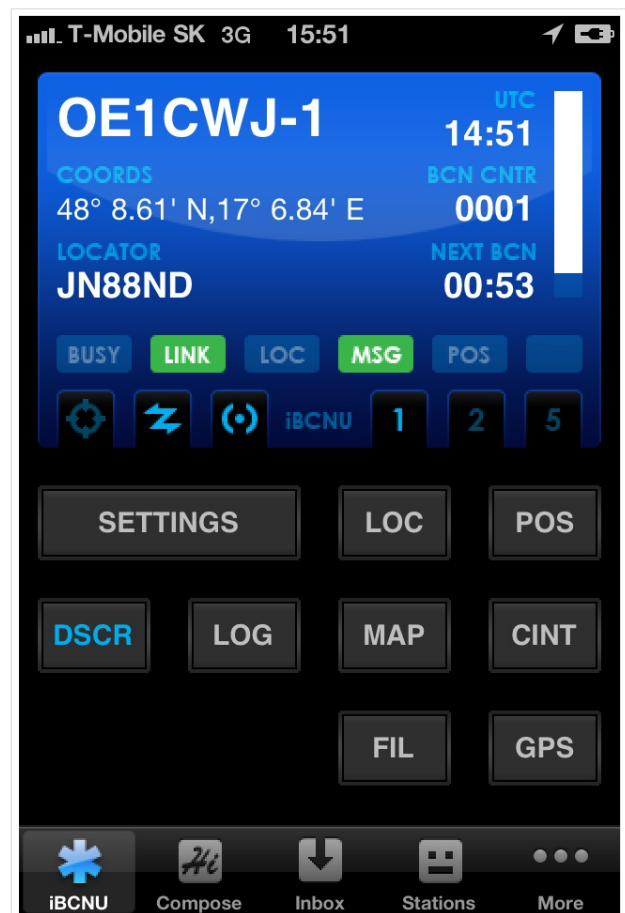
T-Mobile SK 3G 15:51

OE1CWJ-1
UTC
14:51
COORDS
48° 8.61' N,17° 6.84' E
BCN CNTR
0001
LOCATOR
JN88ND
NEXT BCN
00:53

BUSY LINK LOC MSG POS

iBCNU 1 2 5

SETTINGS LOC POS
DSCR LOG MAP CINT
FIL GPS

iBCNU Compose Inbox Stations More